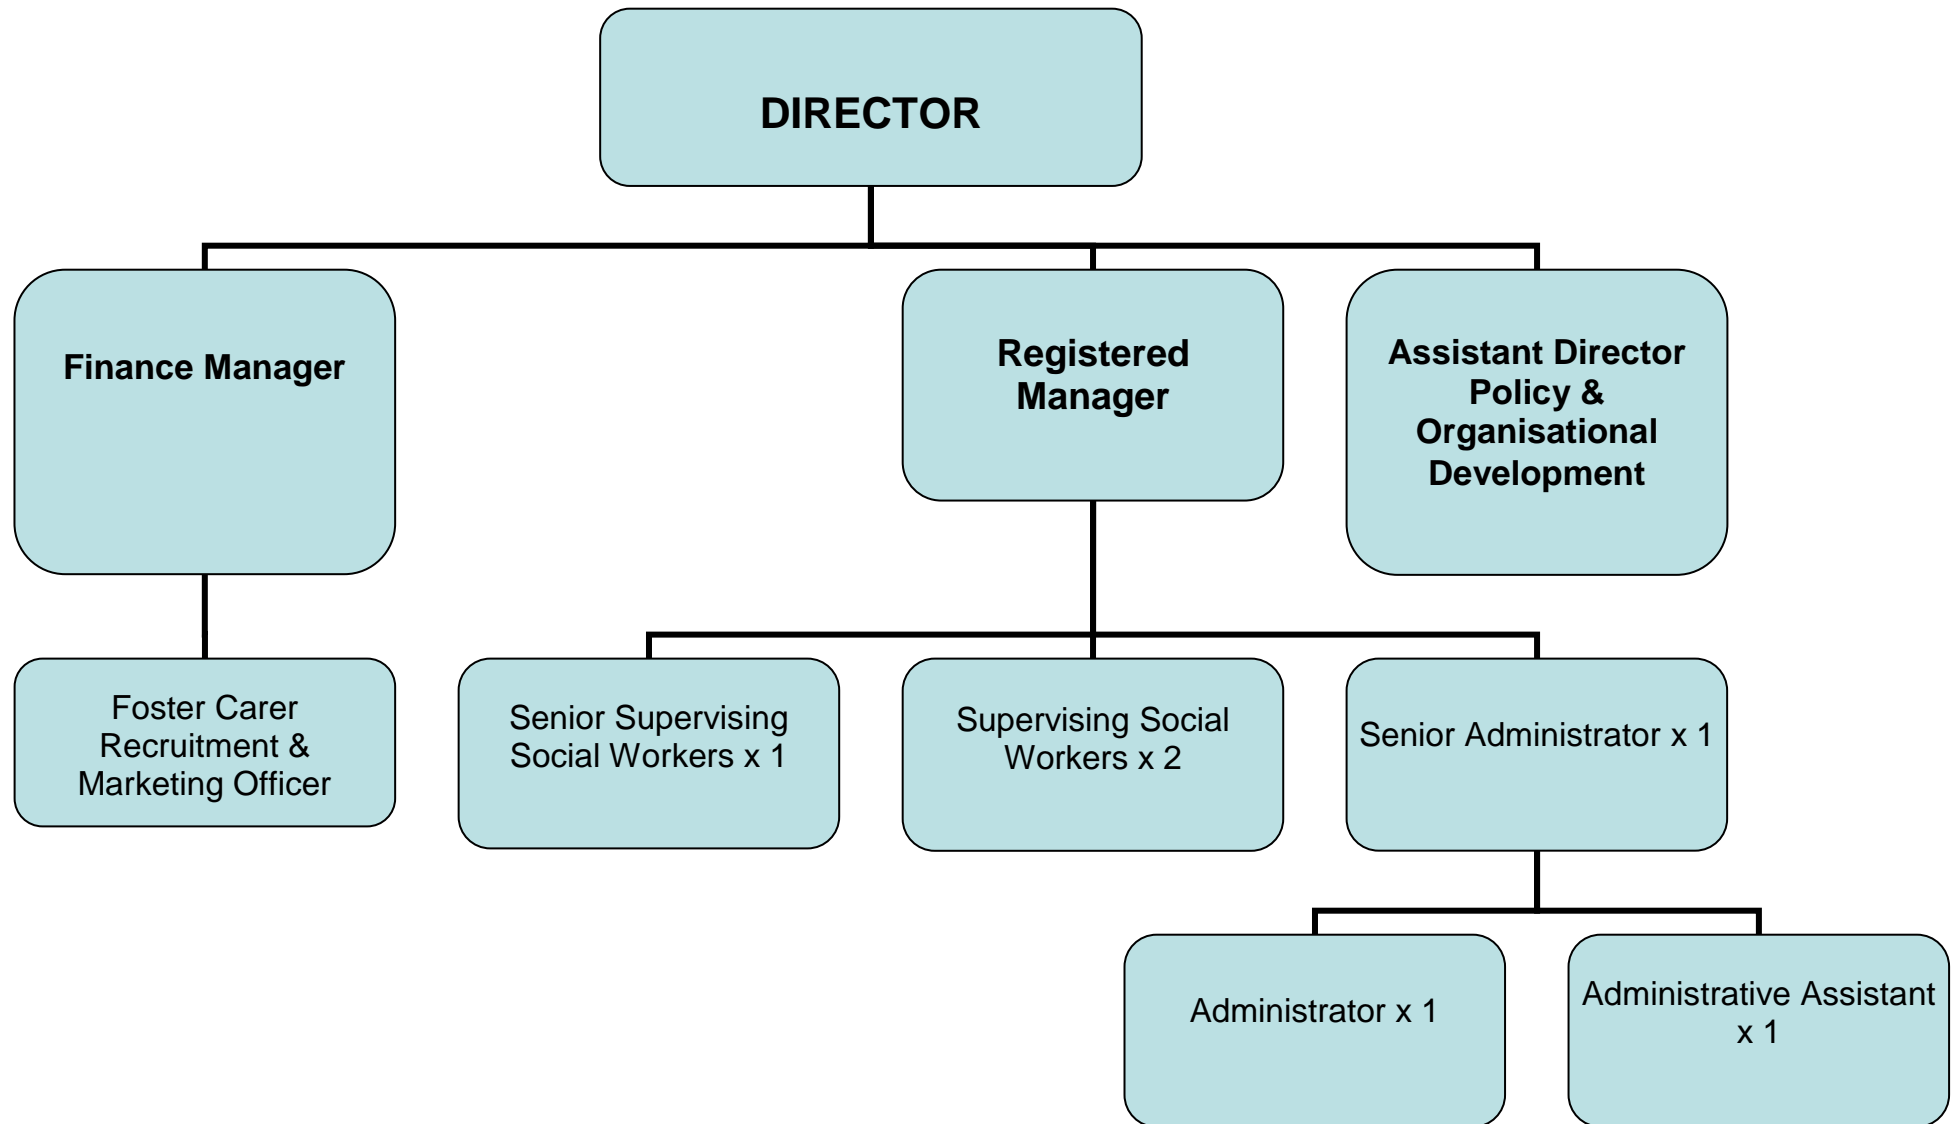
DIRECTOR

Finance Manager

Registered Manager

Assistant Director Policy & Organisational Development

Foster Carer Recruitment & Marketing Officer

Senior Supervising Social Workers x 1

Supervising Social Workers x 2

Senior Administrator x 1

Administrator x 1

Administrative Assistant x 1